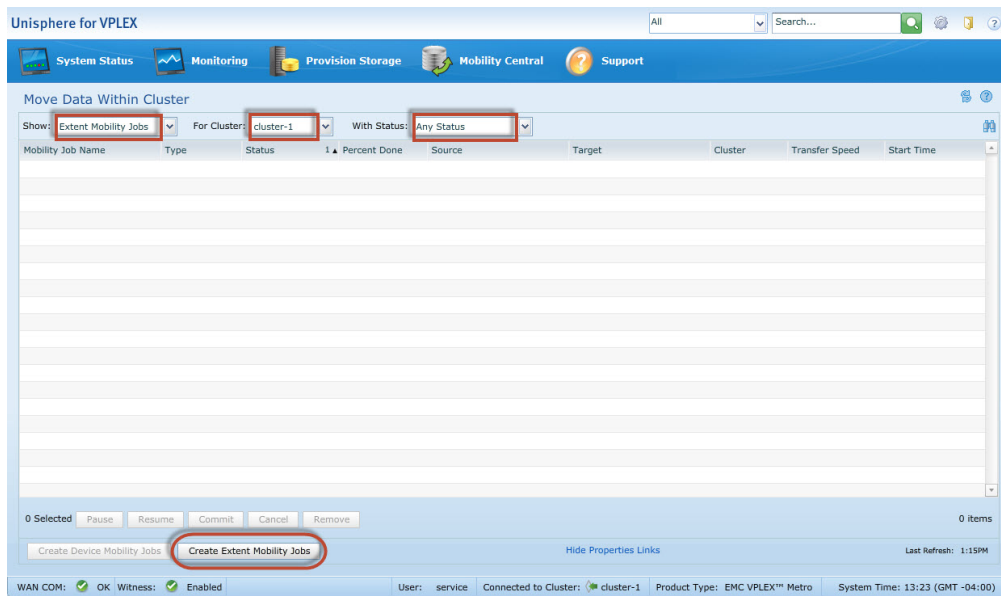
Unisphere for VPLEX

All

Search...

System Status Monitoring Provision Storage Mobility Central Support

Move Data Within Cluster

Show: Extent Mobility Jobs For Cluster: cluster-1 With Status: Any Status

| Mobility Job Name | Type | Status | 1▲ Percent Done | Source | Target | Cluster | Transfer Speed | Start Time |
|---|---|---|---|---|---|---|---|---|

0 Selected Pause Resume Commit Cancel Remove 0 items

Create Device Mobility Jobs Create Extent Mobility Jobs Hide Properties Links Last Refresh: 1:15PM

WAN COM: OK Witness: Enabled User: service Connected to Cluster: cluster-1 Product Type: EMC VPLEX™ Metro System Time: 13:23 (GMT -04:00)